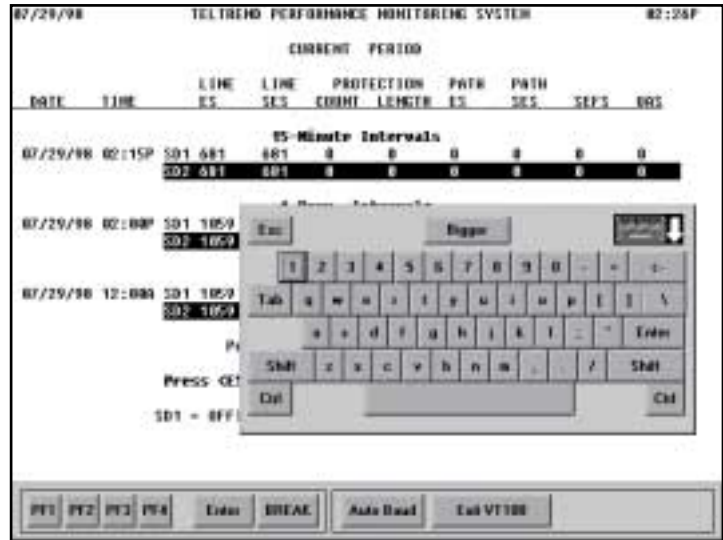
07/29/98 TELTREND PERFORMANCE MONITORING SYSTEM 02:26P

CURRENT PERIOD

| DATE | TIME | | LINE ES | LINE SES | PROTECTION COUNT | PROTECTION LENGTH | PATH ES | PATH SES | SEFS | UAS |
|---|---|---|---|---|---|---|---|---|---|---|
| | | | 15-Minute Intervals | | | | | | | |
| 07/29/98 | 02:15P | SD1 | 681 | 681 | 0 | 0 | 0 | 0 | 0 | 0 |
| | | SD2 | 681 | 681 | 0 | 0 | 0 | 0 | 0 | 0 |
| 07/29/98 | 02:00P | SD1 | 1059 | | | | | | | |
| | | SD2 | 1059 | | | | | | | |
| 07/29/98 | 12:00A | SD1 | 1059 | | | | | | | |
| | | SD2 | 1059 | | | | | | | |

Pr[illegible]

Press <E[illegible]

SD1 = OFF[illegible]

Esc Bigger

1 2 3 4 5 6 7 8 9 0 - = <-

Tab q w e r t y u i o p [ ] \

a s d f g h j k l ; ' Enter

Shift z x c v b n m , . / Shift

Ctrl Ctrl

PF1 PF2 PF3 PF4 Enter BREAK Auto Baud Exit VT100